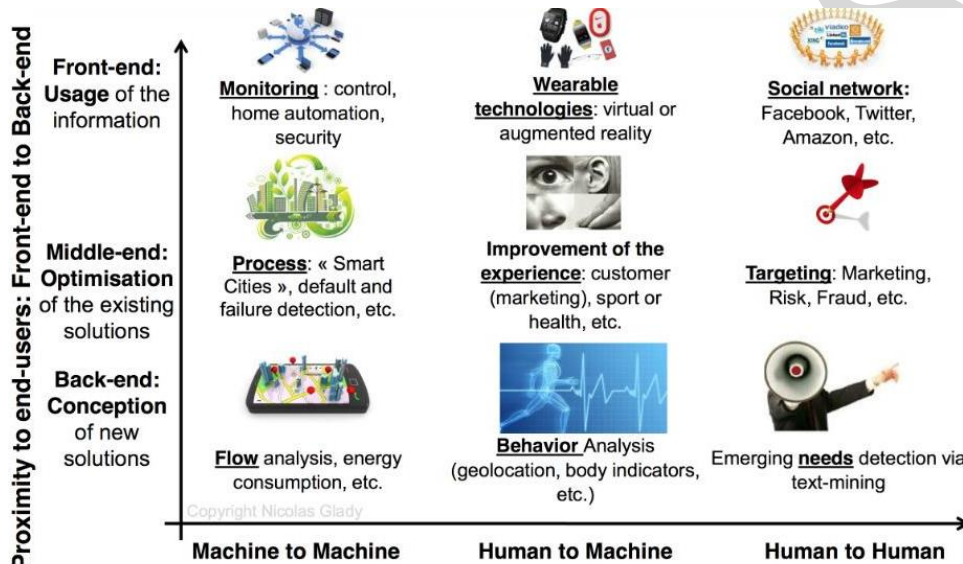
Proximity to end-users: Front-end to Back-end

Front-end: Usage of the information

Middle-end: Optimisation of the existing solutions

Back-end: Conception of new solutions

Monitoring : control, home automation, security

Wearable technologies: virtual or augmented reality

Social network: Facebook, Twitter, Amazon, etc.

Process: « Smart Cities », default and failure detection, etc.

Improvement of the experience: customer (marketing), sport or health, etc.

Targeting: Marketing, Risk, Fraud, etc.

Flow analysis, energy consumption, etc.

Behavior Analysis (geolocation, body indicators, etc.)

Emerging needs detection via text-mining

Copyright Nicolas Glady

Machine to Machine

Human to Machine

Human to Human